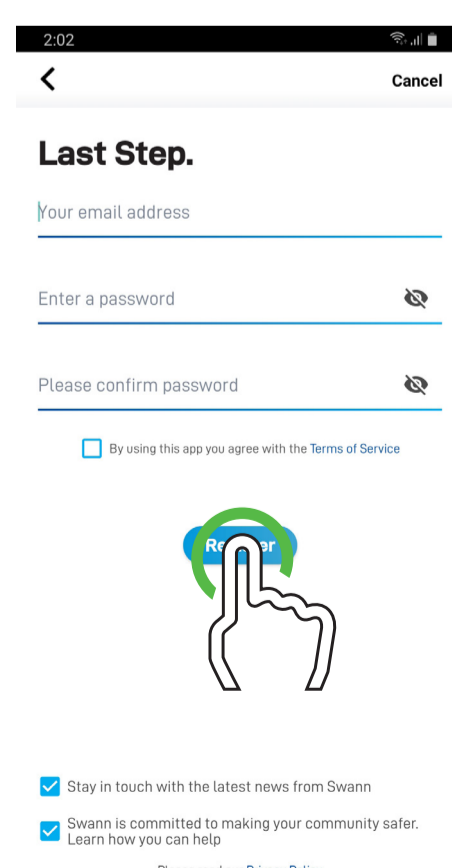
2:02

Cancel

Last Step.

Your email address

Enter a password

Please confirm password

By using this app you agree with the Terms of Service

Re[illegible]er

Stay in touch with the latest news from Swann

Swann is committed to making your community safer. Learn how you can help

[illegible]